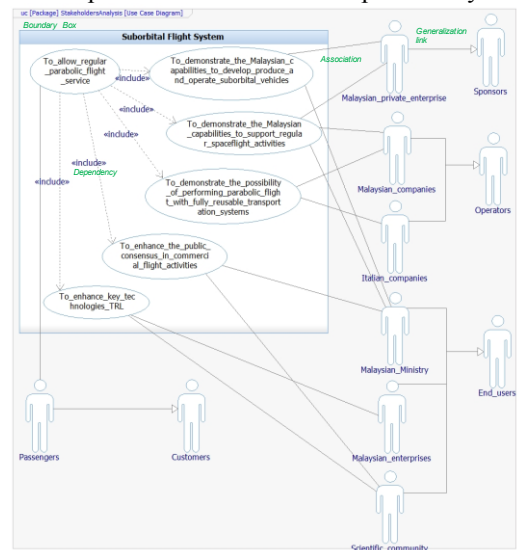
uc [Package] StakeholdersAnalysis [Use Case Diagram]

Boundary Box

Suborbital Flight System

Generalization link

Association

To_allow_regular_parabolic_flight_service

«include»

To_demonstrate_the_Malaysian_capabilities_to_develop_produce_and_operate_suborbital_vehicles

Malaysian_private_enterprise

Sponsors

«include»

To_demonstrate_the_Malaysian_capabilities_to_support_regular_spaceflight_activities

«include»

«include»

Dependency

«include»

To_demonstrate_the_possibility_of_performing_parabolic_flight_with_fully_reusable_transportation_systems

Malaysian_companies

Operators

To_enhance_the_public_consensus_in_commercial_flight_activities

Italian_companies

To_enhance_key_technologies_TRL

Malaysian_Ministry

End_users

Passengers

Customers

Malaysian_enterprises

Scientific_community